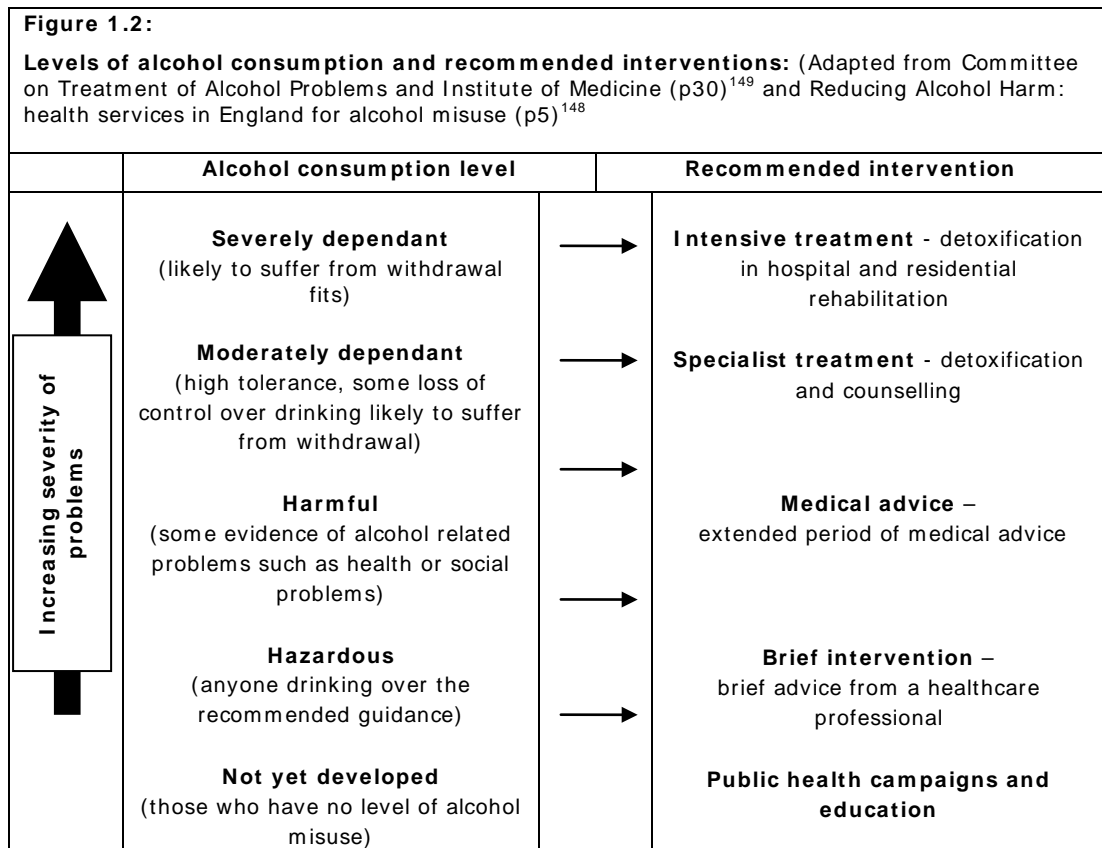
**Figure 1.2:**

**Levels of alcohol consumption and recommended interventions:** (Adapted from Committee on Treatment of Alcohol Problems and Institute of Medicine (p30)$^{149}$ and Reducing Alcohol Harm: health services in England for alcohol misuse (p5)$^{148}$

| | Alcohol consumption level | Recommended intervention |
|---|---|---|
| Increasing severity of problems | **Severely dependant** (likely to suffer from withdrawal fits) | **Intensive treatment** - detoxification in hospital and residential rehabilitation |
| | **Moderately dependant** (high tolerance, some loss of control over drinking likely to suffer from withdrawal) | **Specialist treatment** - detoxification and counselling |
| | **Harmful** (some evidence of alcohol related problems such as health or social problems) | **Medical advice** – extended period of medical advice |
| | **Hazardous** (anyone drinking over the recommended guidance) | **Brief intervention** – brief advice from a healthcare professional |
| | **Not yet developed** (those who have no level of alcohol misuse) | **Public health campaigns and education** |